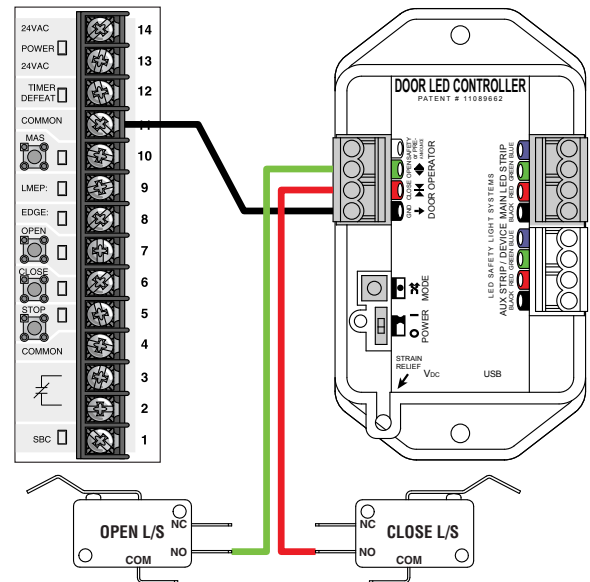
24VAC
POWER
24VAC
TIMER DEFEAT
COMMON
MAS
LMEP:
EDGE:
OPEN
CLOSE
STOP
COMMON
SBC
14
13
12
11
10
9
8
7
6
5
4
3
2
1

DOOR LED CONTROLLER
PATENT # 11089662
GND CLOSE OPEN SAFETY
DOOR OPERATOR
MAIN LED STRIP
BLACK RED GREEN BLUE
LED SAFETY LIGHT SYSTEMS
AUX STRIP / DEVICE
BLACK RED GREEN BLUE
MODE
POWER
STRAIN RELIEF
VDC
USB

OPEN L/S
NC
NO
COM

CLOSE L/S
NC
NO
COM